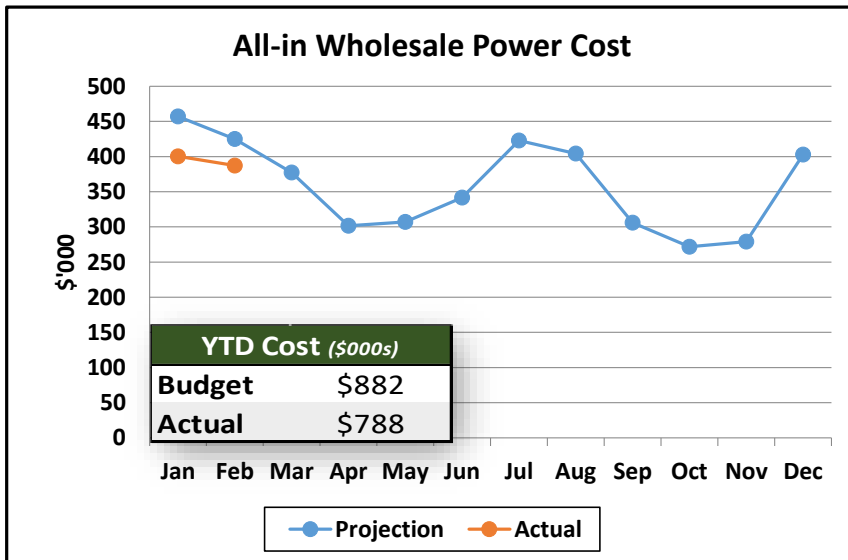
All-in Wholesale Power Cost

500
450
400
350
300
250
200
150
100
50
0

$'000

| YTD Cost *($000s)* | |
|---|---|
| **Budget** | $882 |
| **Actual** | $788 |

Jan Feb Mar Apr May Jun Jul Aug Sep Oct Nov Dec

Projection Actual